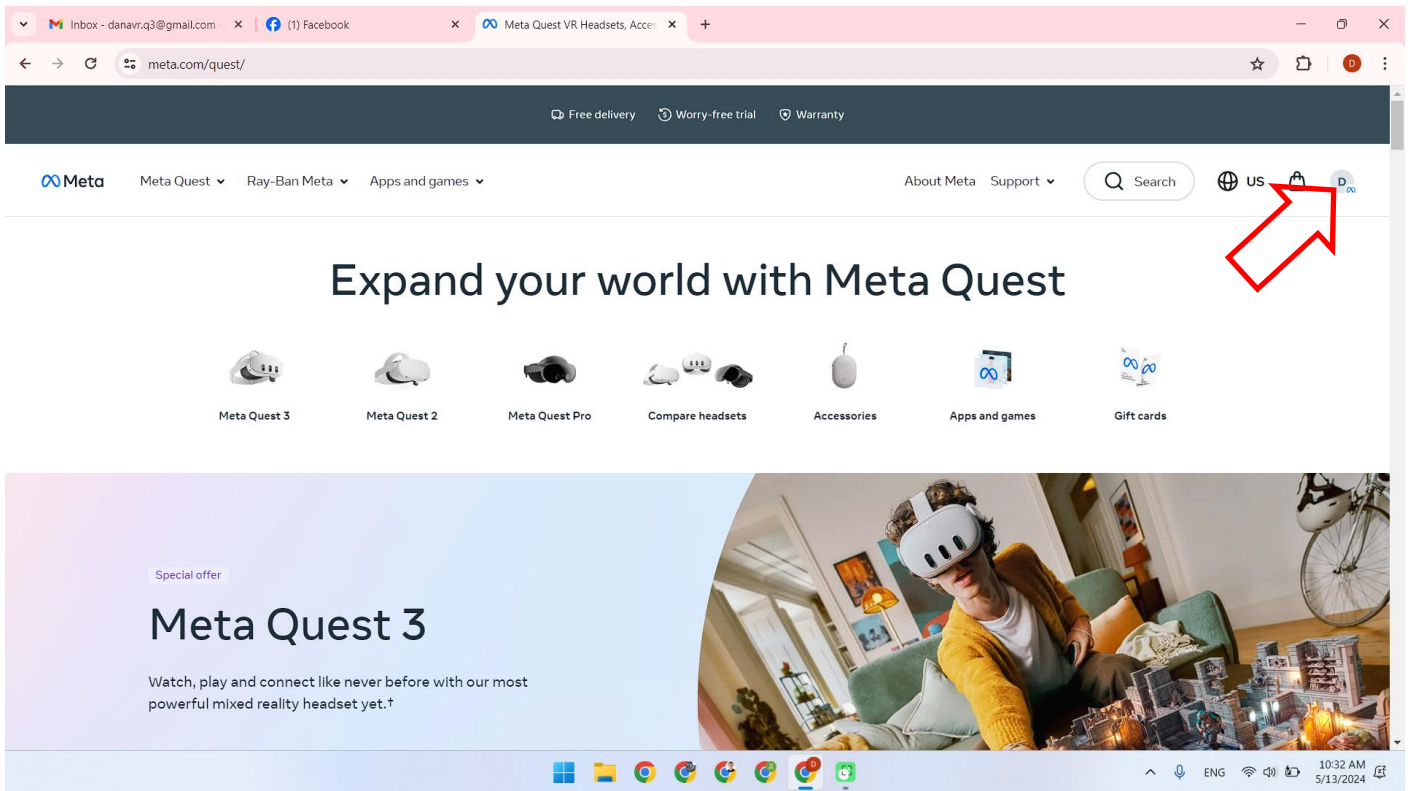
Inbox - danavr.q3@gmail.com
(1) Facebook
Meta Quest VR Headsets, Acce
meta.com/quest/

Free delivery
Worry-free trial
Warranty

Meta
Meta Quest
Ray-Ban Meta
Apps and games
About Meta
Support
Search
US
D

Expand your world with Meta Quest

Meta Quest 3
Meta Quest 2
Meta Quest Pro
Compare headsets
Accessories
Apps and games
Gift cards

Special offer
Meta Quest 3
Watch, play and connect like never before with our most powerful mixed reality headset yet.†

ENG
10:32 AM
5/13/2024